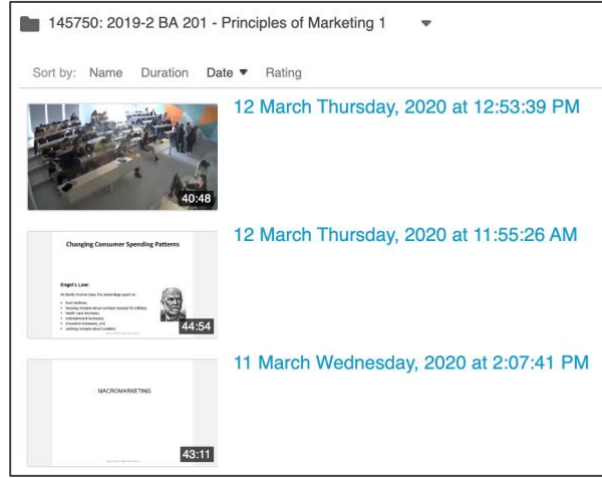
145750: 2019-2 BA 201 - Principles of Marketing 1

Sort by: Name Duration Date ▼ Rating

40:48

12 March Thursday, 2020 at 12:53:39 PM

Changing Consumer Spending Patterns

Engel's Law:

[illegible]

44:54

12 March Thursday, 2020 at 11:55:26 AM

MACROMARKETING

43:11

11 March Wednesday, 2020 at 2:07:41 PM